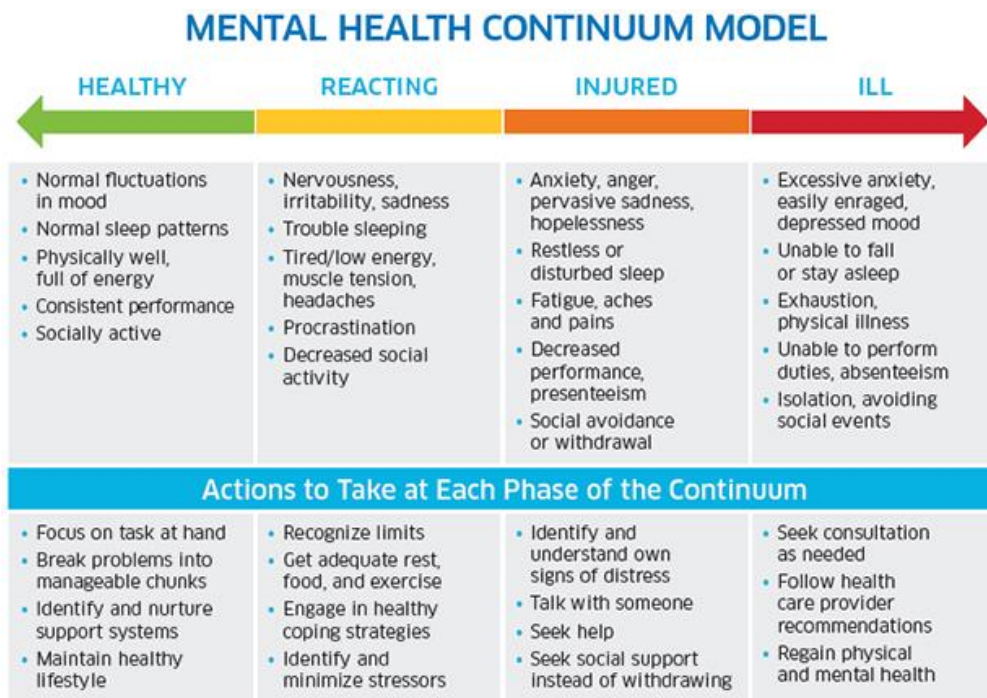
MENTAL HEALTH CONTINUUM MODEL

HEALTHY

REACTING

INJURED

ILL

• Normal fluctuations in mood
• Normal sleep patterns
• Physically well, full of energy
• Consistent performance
• Socially active

• Nervousness, irritability, sadness
• Trouble sleeping
• Tired/low energy, muscle tension, headaches
• Procrastination
• Decreased social activity

• Anxiety, anger, pervasive sadness, hopelessness
• Restless or disturbed sleep
• Fatigue, aches and pains
• Decreased performance, presenteeism
• Social avoidance or withdrawal

• Excessive anxiety, easily enraged, depressed mood
• Unable to fall or stay asleep
• Exhaustion, physical illness
• Unable to perform duties, absenteeism
• Isolation, avoiding social events

Actions to Take at Each Phase of the Continuum

• Focus on task at hand
• Break problems into manageable chunks
• Identify and nurture support systems
• Maintain healthy lifestyle

• Recognize limits
• Get adequate rest, food, and exercise
• Engage in healthy coping strategies
• Identify and minimize stressors

• Identify and understand own signs of distress
• Talk with someone
• Seek help
• Seek social support instead of withdrawing

• Seek consultation as needed
• Follow health care provider recommendations
• Regain physical and mental health